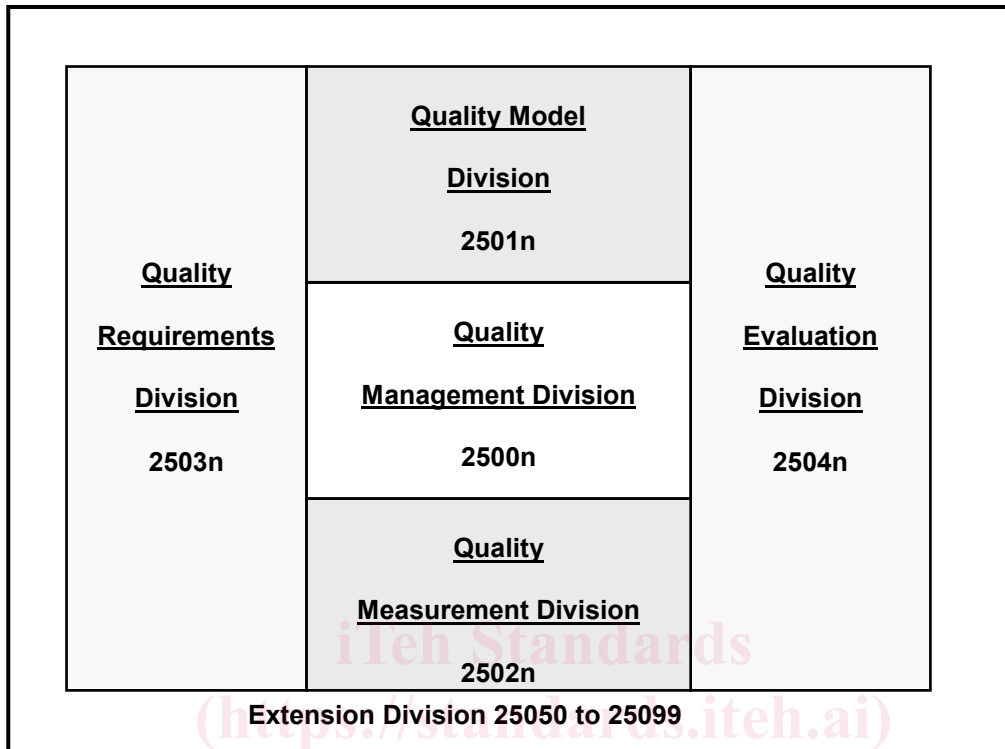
Quality Model Division 2501n

Quality Requirements Division 2503n

Quality Management Division 2500n

Quality Evaluation Division 2504n

Quality Measurement Division 2502n

iTeh Standards
(https://standards.iteh.ai)

Extension Division 25050 to 25099